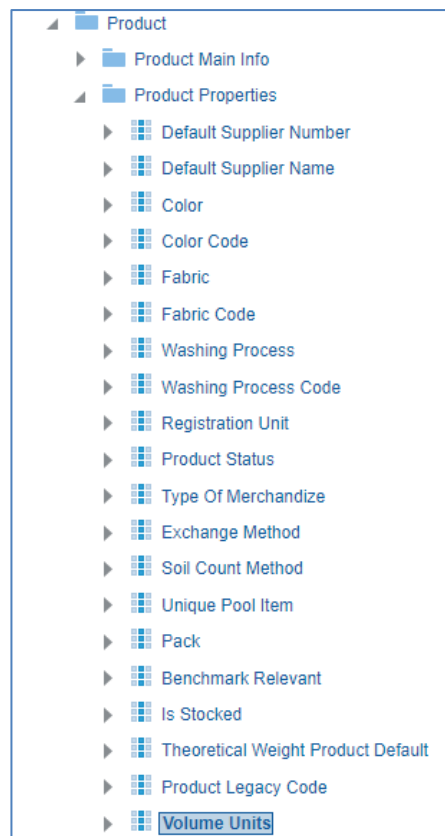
Product
Product Main Info
Product Properties
Default Supplier Number
Default Supplier Name
Color
Color Code
Fabric
Fabric Code
Washing Process
Washing Process Code
Registration Unit
Product Status
Type Of Merchandize
Exchange Method
Soil Count Method
Unique Pool Item
Pack
Benchmark Relevant
Is Stocked
Theoretical Weight Product Default
Product Legacy Code
Volume Units